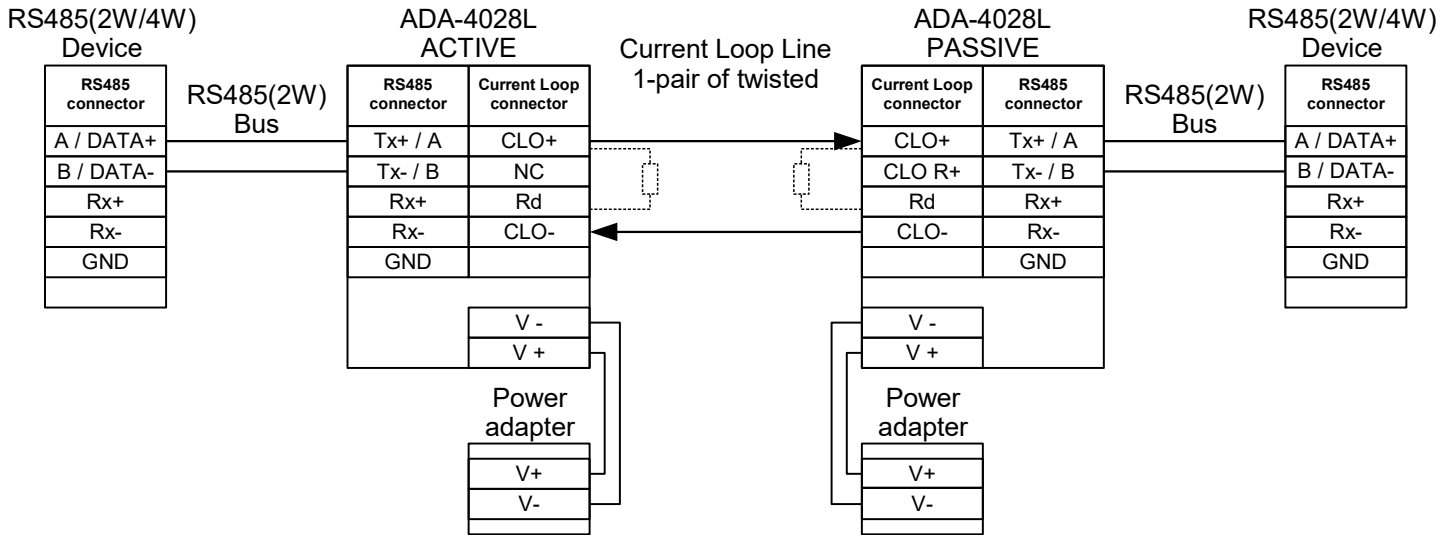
RS485(2W/4W)
Device

| RS485 connector |
|---|
| A / DATA+ |
| B / DATA- |
| Rx+ |
| Rx- |
| GND |

RS485(2W)
Bus

ADA-4028L
ACTIVE

| RS485 connector | Current Loop connector |
|---|---|
| Tx+ / A | CLO+ |
| Tx- / B | NC |
| Rx+ | Rd |
| Rx- | CLO- |
| GND | |

V -
V +

Power
adapter

V+
V-

Current Loop Line
1-pair of twisted

ADA-4028L
PASSIVE

| Current Loop connector | RS485 connector |
|---|---|
| CLO+ | Tx+ / A |
| CLO R+ | Tx- / B |
| Rd | Rx+ |
| CLO- | Rx- |
| | GND |

V -
V +

Power
adapter

V+
V-

RS485(2W)
Bus

RS485(2W/4W)
Device

| RS485 connector |
|---|
| A / DATA+ |
| B / DATA- |
| Rx+ |
| Rx- |
| GND |